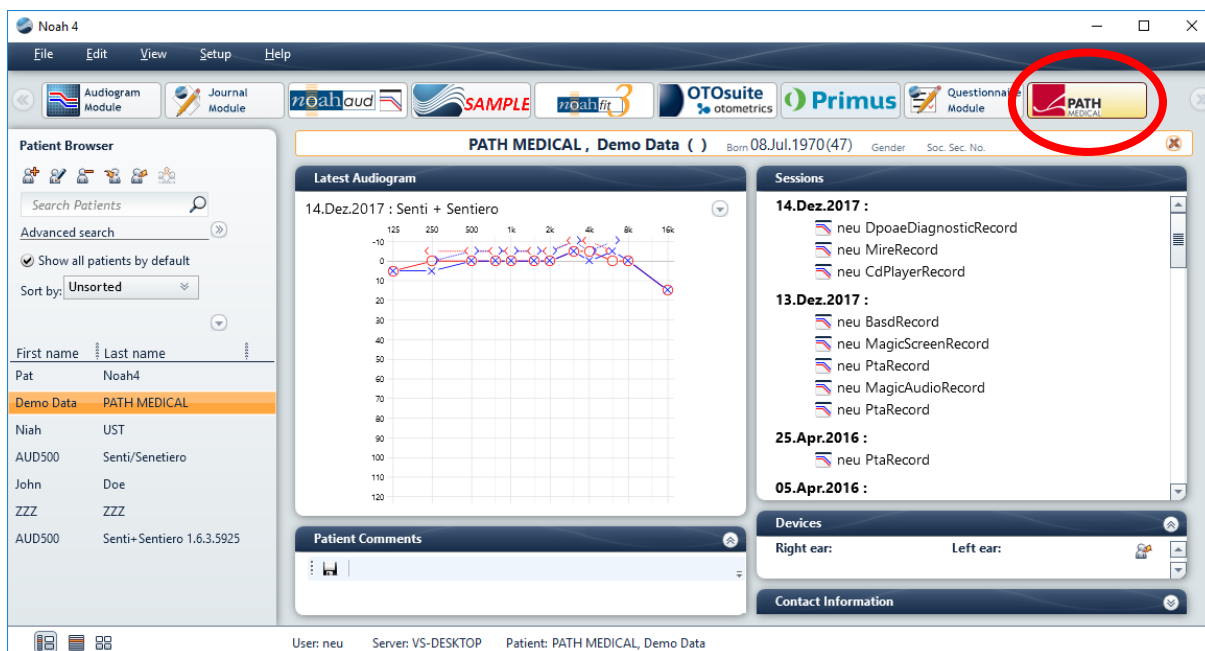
Noah 4

File Edit View Setup Help

Audiogram Module
Journal Module
noahaud
SAMPLE
noahfit 3
OTOsuite otometrics
Primus
Questionnaire Module
PATH MEDICAL

Patient Browser

Search Patients
Advanced search
Show all patients by default
Sort by: Unsorted

| First name | Last name |
|---|---|
| Pat | Noah4 |
| Demo Data | PATH MEDICAL |
| Niah | UST |
| AUD500 | Senti/Senetiero |
| John | Doe |
| ZZZ | ZZZ |
| AUD500 | Senti+Sentiero 1.6.3.5925 |

PATH MEDICAL , Demo Data ( ) Born 08.Jul.1970(47) Gender Soc. Sec. No.

Latest Audiogram

14.Dez.2017 : Senti + Sentiero

125 250 500 1k 2k 4k 8k 16k

-10 0 10 20 30 40 50 60 70 80 90 100 110 120

Sessions

14.Dez.2017 :
neu DpoaeDiagnosticRecord
neu MireRecord
neu CdPlayerRecord
13.Dez.2017 :
neu BasdRecord
neu MagicScreenRecord
neu PtaRecord
neu MagicAudioRecord
neu PtaRecord
25.Apr.2016 :
neu PtaRecord
05.Apr.2016 :

Patient Comments

Devices
Right ear: Left ear:

Contact Information

User: neu Server: VS-DESKTOP Patient: PATH MEDICAL, Demo Data